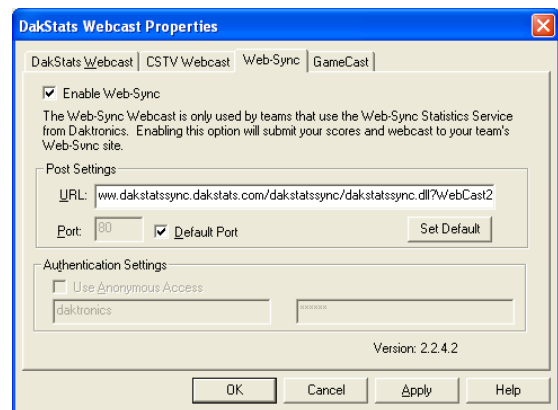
DakStats Webcast Properties

DakStats Webcast | CSTV Webcast | Web-Sync | GameCast

Enable Web-Sync

The Web-Sync Webcast is only used by teams that use the Web-Sync Statistics Service from Daktronics. Enabling this option will submit your scores and webcast to your team's Web-Sync site.

Post Settings

URL: ww.dakstatssync.dakstats.com/dakstatssync/dakstatssync.dll?WebCast2

Port: 80

Default Port

Set Default

Authentication Settings

Use Anonymous Access

daktronics

******

Version: 2.2.4.2

OK

Cancel

Apply

Help